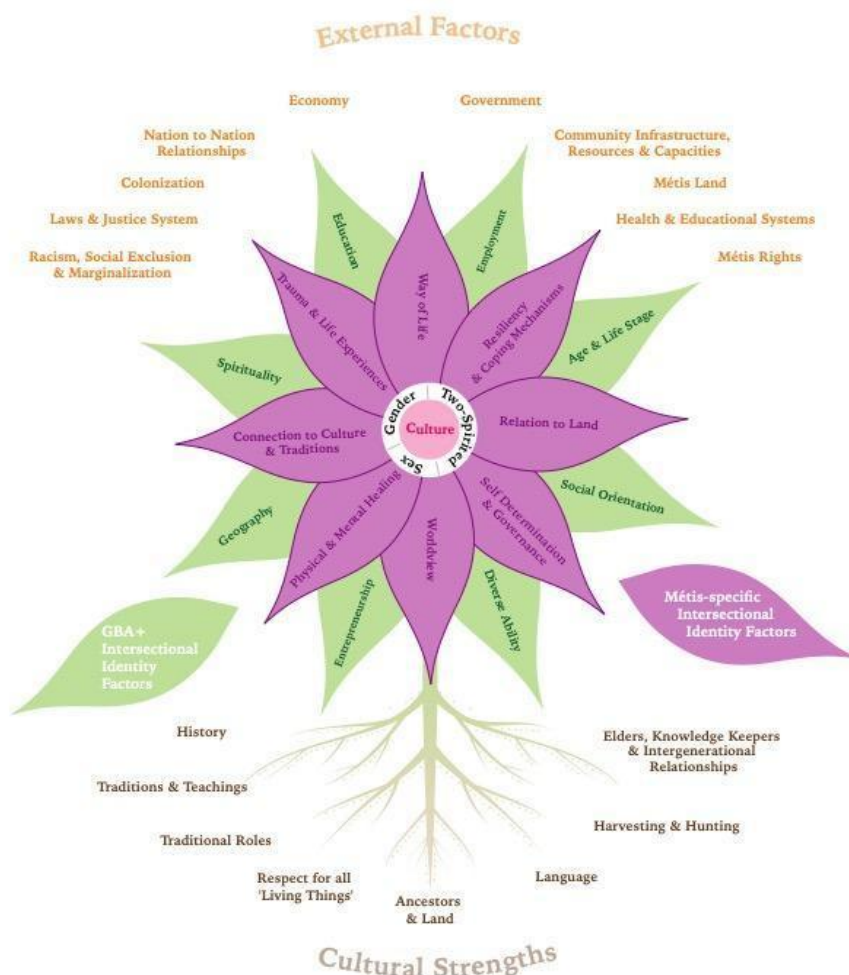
External Factors

Economy

Government

Nation to Nation Relationships

Community Infrastructure, Resources & Capacities

Colonization

Métis Land

Laws & Justice System

Health & Educational Systems

Racism, Social Exclusion & Marginalization

Métis Rights

Education

Employment

Way of Life

Trauma & Life Experiences

Resiliency & Coping Mechanisms

Age & Life Stage

Spirituality

Gender

Two-Spirited

Culture

Sex

Relation to Land

Connection to Culture & Traditions

Social Orientation

Self Determination & Governance

Geography

Physical & Mental Healing

Worldview

Diverse Ability

Entrepreneurship

Métis-specific Intersectional Identity Factors

GBA+ Intersectional Identity Factors

History

Elders, Knowledge Keepers & Intergenerational Relationships

Traditions & Teachings

Harvesting & Hunting

Traditional Roles

Respect for all 'Living Things'

Language

Ancestors & Land

Cultural Strengths